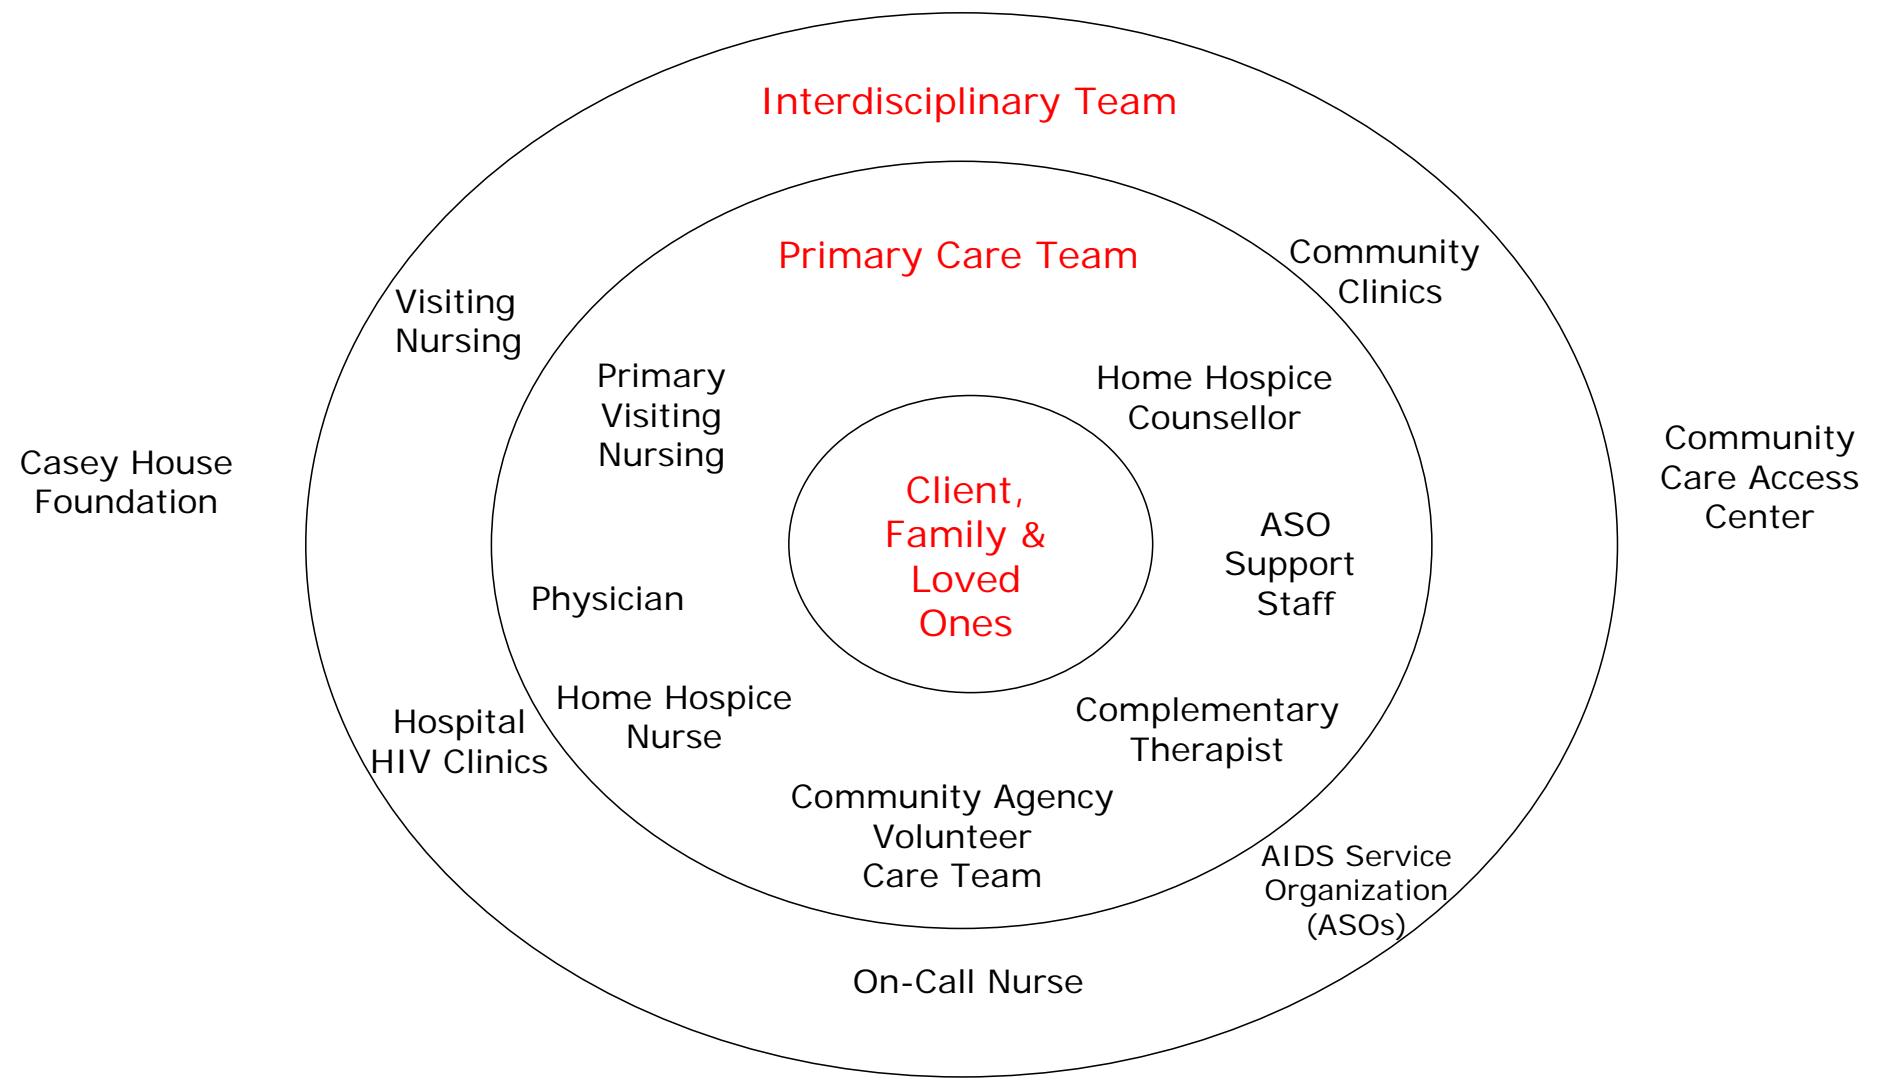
Interdisciplinary Team

Primary Care Team

Community Clinics

Visiting Nursing

Primary Visiting Nursing

Home Hospice Counsellor

Casey House Foundation

Client, Family & Loved Ones

Community Care Access Center

ASO Support Staff

Physician

Home Hospice Nurse

Hospital HIV Clinics

Complementary Therapist

Community Agency Volunteer Care Team

AIDS Service Organization (ASOs)

On-Call Nurse